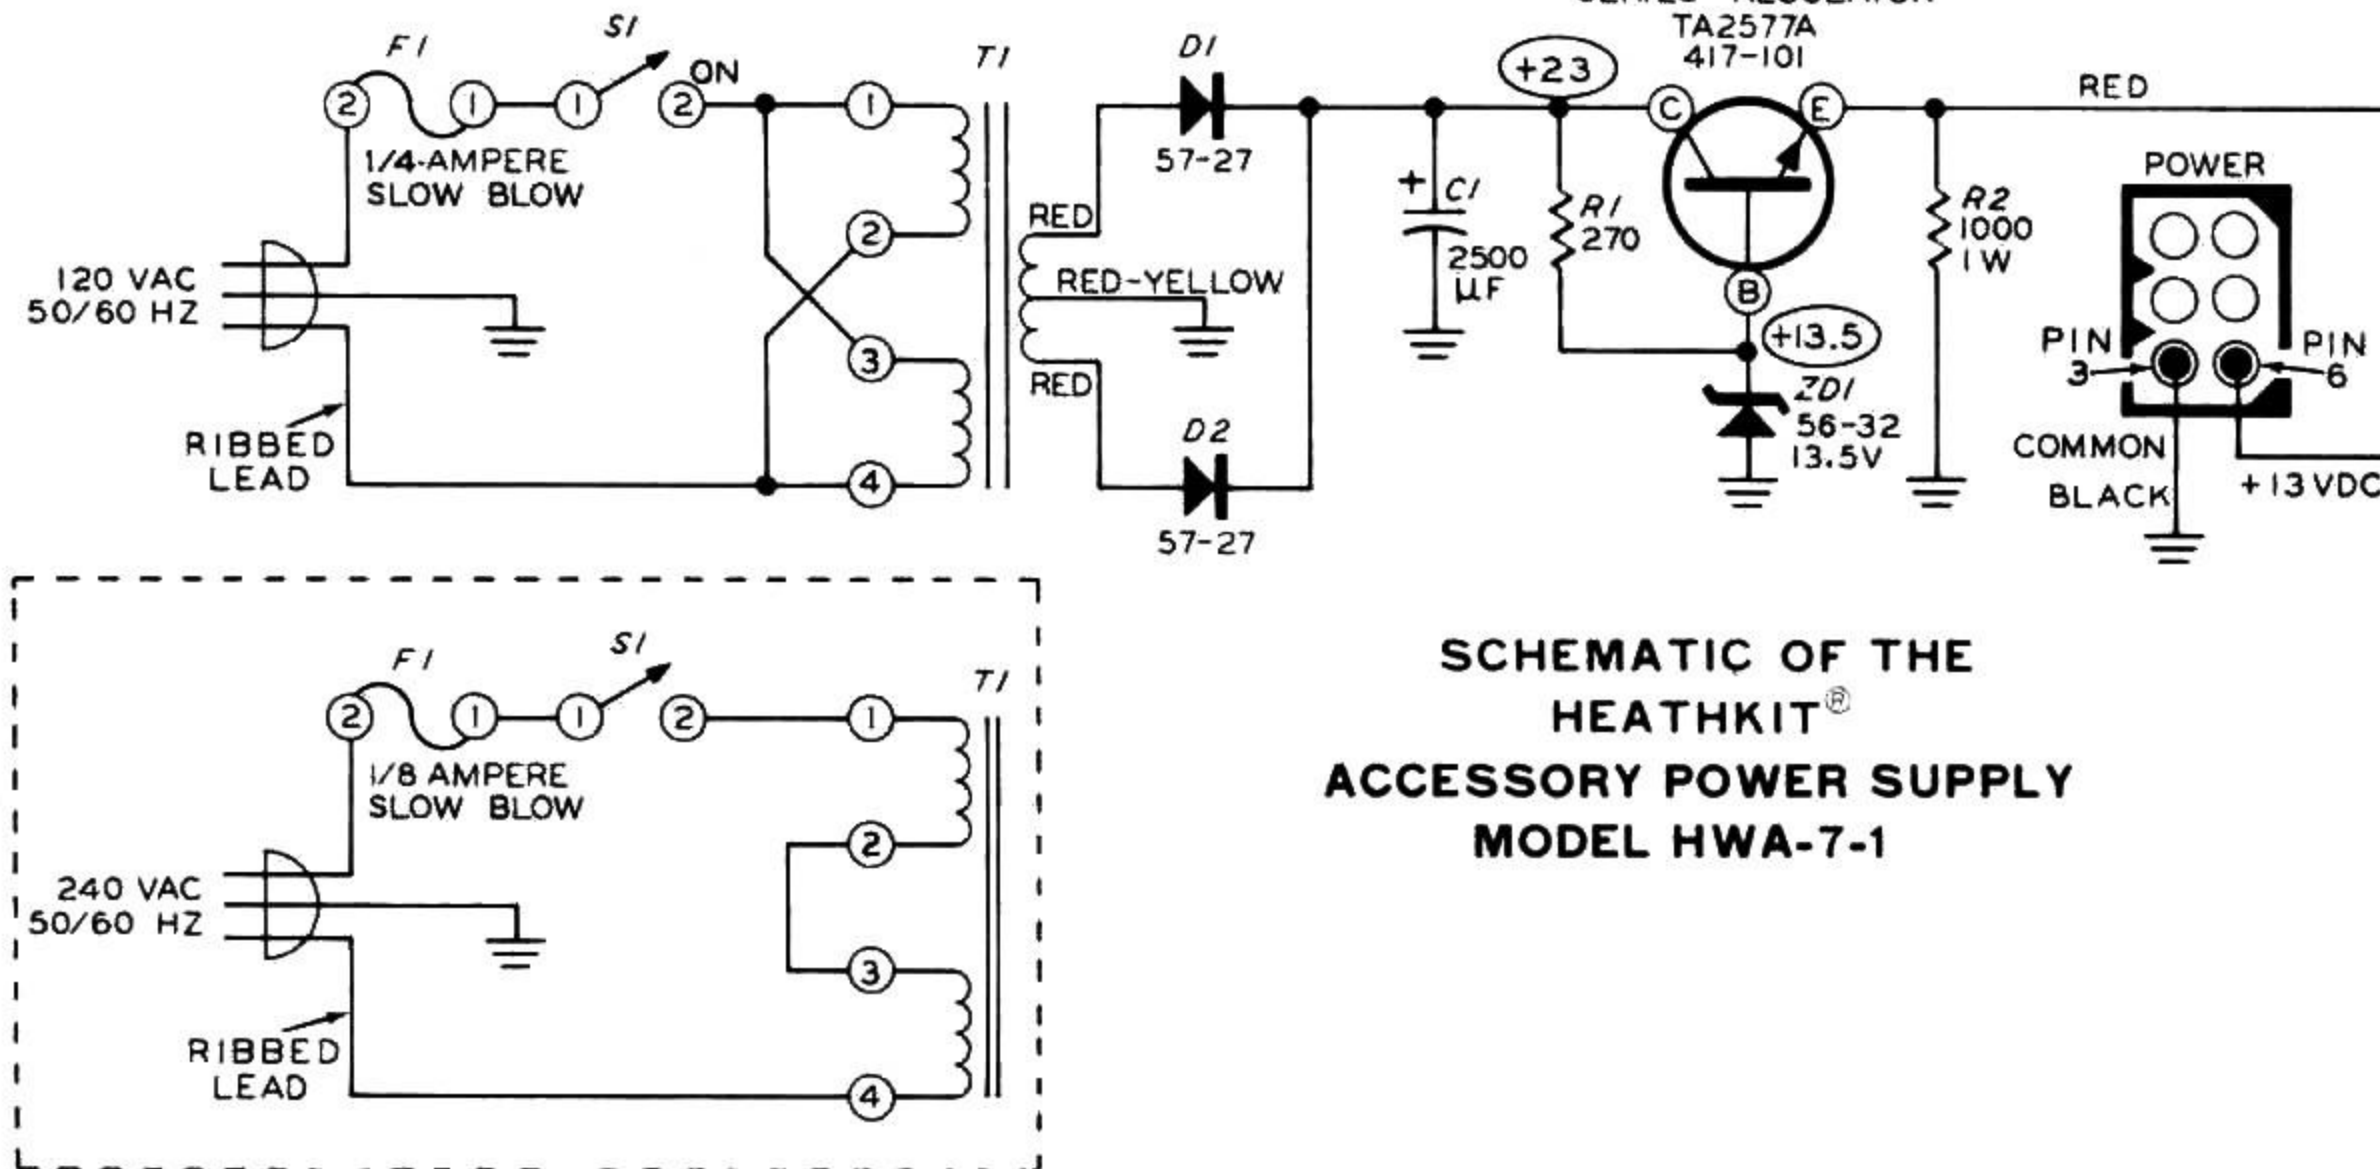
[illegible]
TA2577A
417-101

F1
S1
2
1
1
ON
2
T1
1
2
3
4
1/4-AMPERE
SLOW BLOW
120 VAC
50/60 HZ
RIBBED
LEAD
D1
57-27
RED
RED-YELLOW
RED
D2
57-27
+
C1
2500
µF
+23
R1
270
C
E
B
+13.5
ZD1
56-32
13.5V
R2
1000
1 W
RED
POWER
PIN
3
PIN
6
COMMON
BLACK
+13 VDC

F1
S1
2
1
1
2
T1
1
2
3
4
1/8 AMPERE
SLOW BLOW
240 VAC
50/60 HZ
RIBBED
LEAD

SCHEMATIC OF THE
HEATHKIT®
ACCESSORY POWER SUPPLY
MODEL HWA-7-1